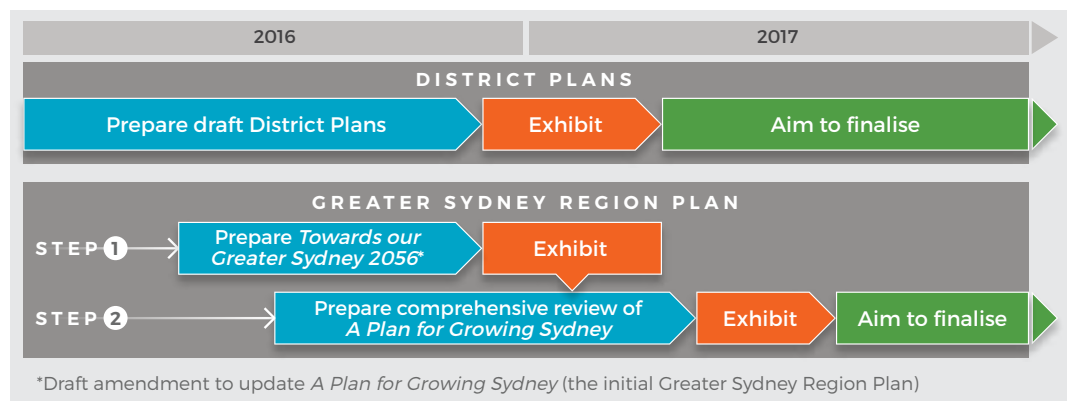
2016

2017

DISTRICT PLANS

Prepare draft District Plans

Exhibit

Aim to finalise

GREATER SYDNEY REGION PLAN

STEP 1

Prepare *Towards our Greater Sydney 2056**

Exhibit

STEP 2

Prepare comprehensive review of *A Plan for Growing Sydney*

Exhibit

Aim to finalise

*Draft amendment to update *A Plan for Growing Sydney* (the initial Greater Sydney Region Plan)